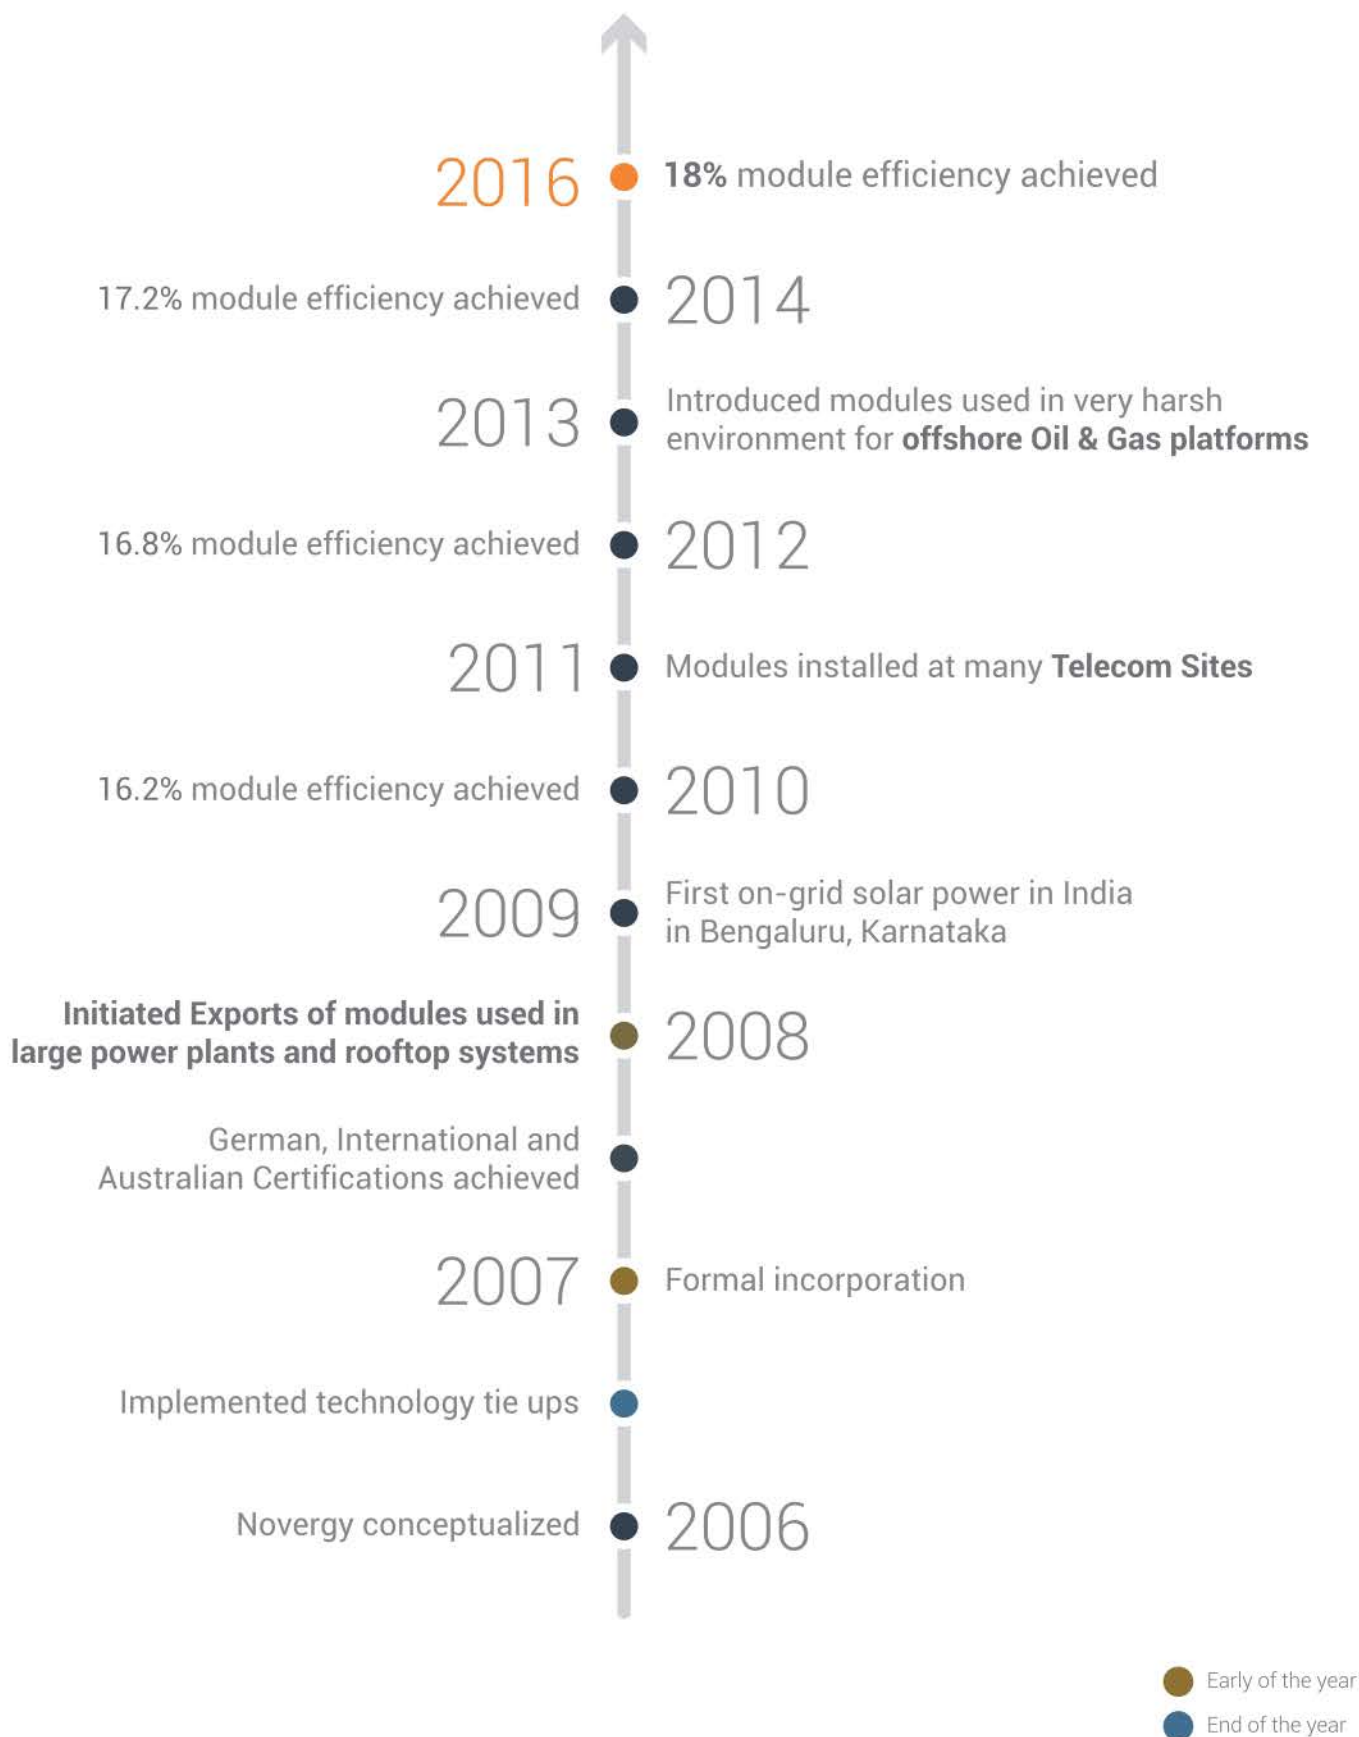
2016 18% module efficiency achieved

17.2% module efficiency achieved 2014

2013 Introduced modules used in very harsh environment for offshore Oil & Gas platforms

16.8% module efficiency achieved 2012

2011 Modules installed at many Telecom Sites

16.2% module efficiency achieved 2010

2009 First on-grid solar power in India in Bengaluru, Karnataka

Initiated Exports of modules used in large power plants and rooftop systems 2008

German, International and Australian Certifications achieved

2007 Formal incorporation

Implemented technology tie ups

Novergy conceptualized 2006

Early of the year

End of the year